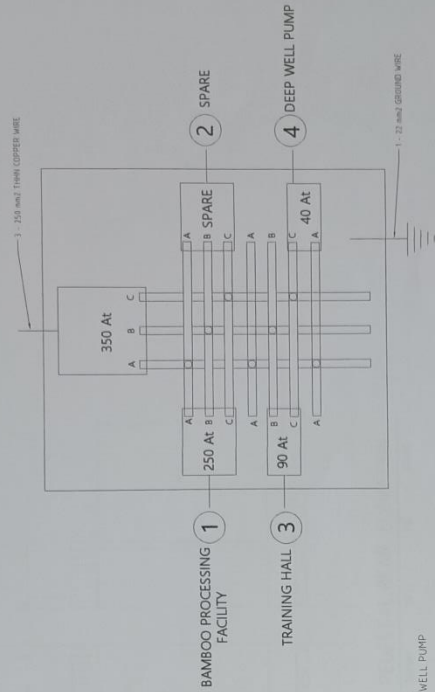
3 - 250 mm2 THHN COPPER WIRE

350 At
A B C

A
250 At B
C

B SPARE
A
C

A
B

B
90 At
C

A

C
40 At
A

BAMBOO PROCESSING FACILITY 1

TRAINING HALL 3

2 SPARE

4 DEEP WELL PUMP

1 - 22 mm2 GROUND WIRE

WELL PUMP